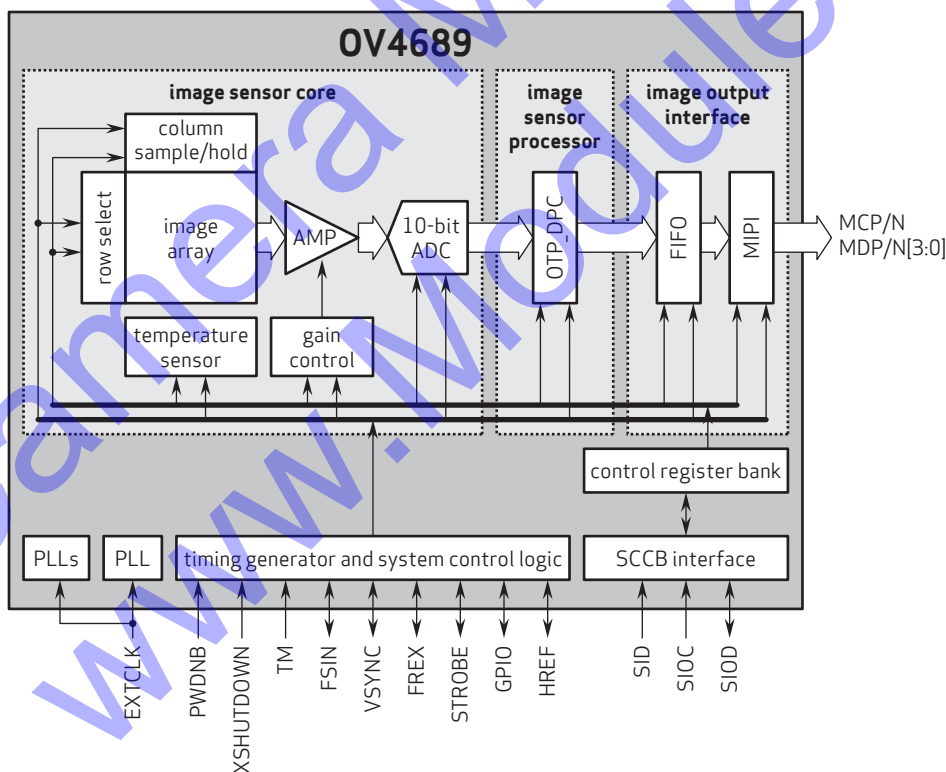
OV4689

image sensor core

column sample/hold

row select

image array

AMP

10-bit ADC

temperature sensor

gain control

image sensor processor

OTP_DPC

image output interface

FIFO

MIPI

MCP/N
MDP/N[3:0]

control register bank

PLLs

PLL

timing generator and system control logic

SCCB interface

EXTCLK

PWDNB

XSHUTDOWN

TM

FSIN

VSYNC

FREX

STROBE

GPIO

HREF

SID

SIOC

SIOD

www.Camera Module